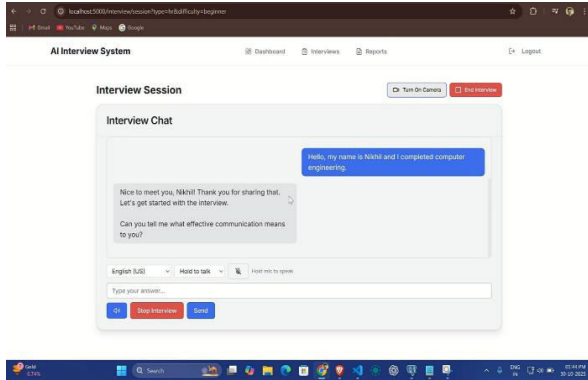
localhost:5000/interview/session?type=hr&difficulty=beginner

Gmail YouTube Maps Google

AI Interview System

Dashboard Interviews Reports

Logout

Interview Session

Turn On Camera

End Interview

Interview Chat

Hello, my name is Nikhil and I completed computer engineering.

Nice to meet you, Nikhil! Thank you for sharing that. Let's get started with the interview.

Can you tell me what effective communication means to you?

English (US)

Hold to talk

Hold mic to speak

Type your answer...

Stop Interview

Send

Gold -3.74%

Search

ENG IN

03:11 PM 30-10-2025